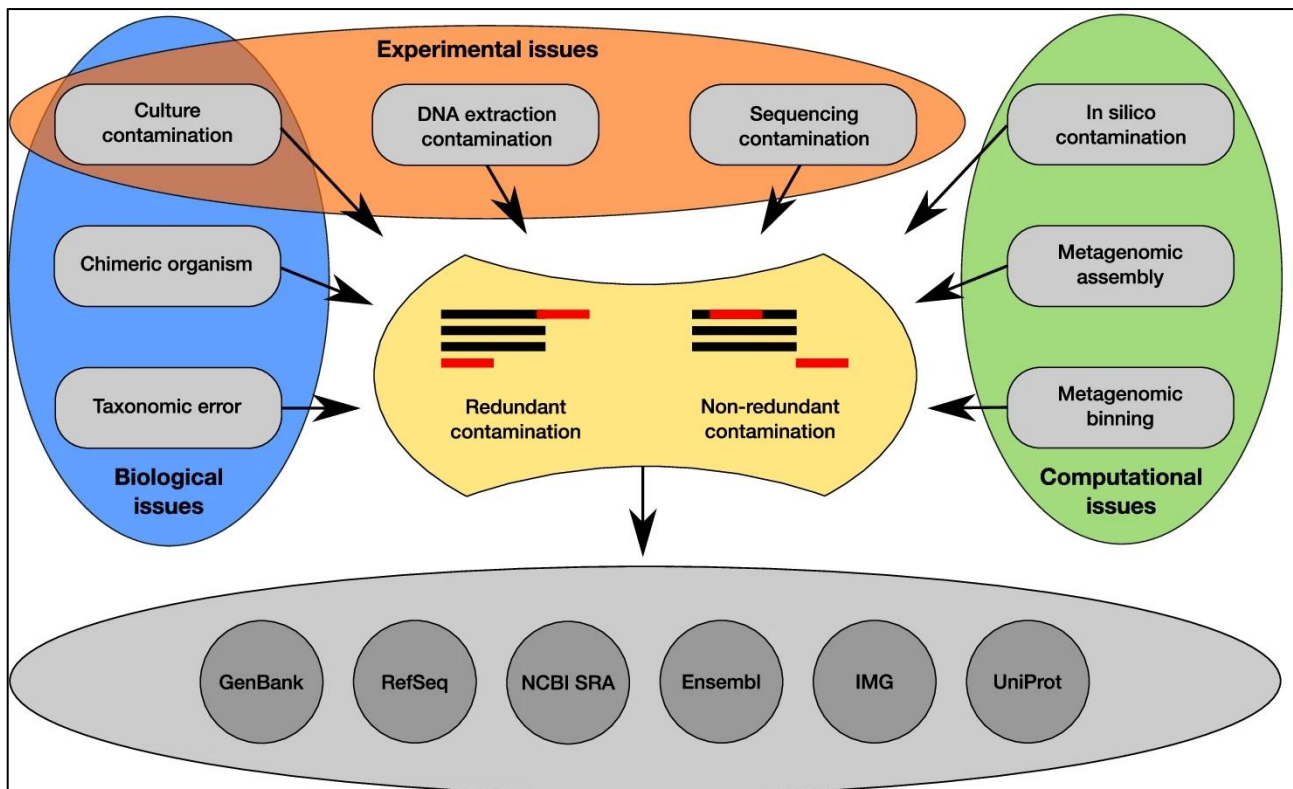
Experimental issues

Culture contamination

DNA extraction contamination

Sequencing contamination

In silico contamination

Chimeric organism

Metagenomic assembly

Taxonomic error

Metagenomic binning

Redundant contamination

Non-redundant contamination

Biological issues

Computational issues

GenBank

RefSeq

NCBI SRA

Ensembl

IMG

UniProt